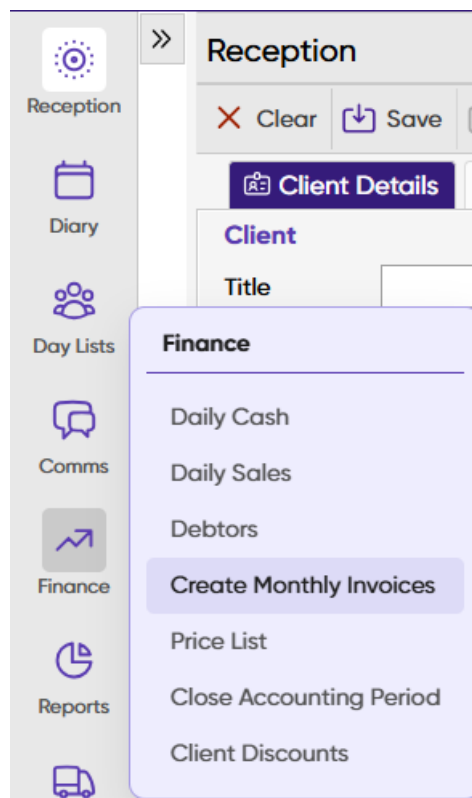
Reception

Diary

Day Lists

Comms

Finance

Reports

»

Reception

Clear
Save

Client Details

Client

Title

Finance

Daily Cash
Daily Sales
Debtors
Create Monthly Invoices
Price List
Close Accounting Period
Client Discounts